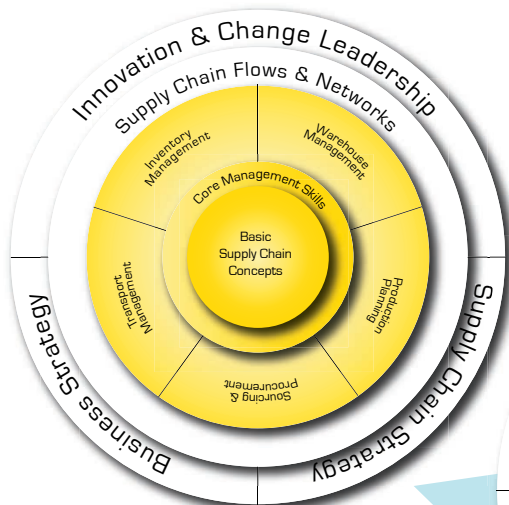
Innovation & Change Leadership
Supply Chain Flows & Networks
Inventory Management
Warehouse Management
Core Management Skills
Basic Supply Chain Concepts
Transport Management
Production Planning
Sourcing & Procurement
Business Strategy
Supply Chain Strategy